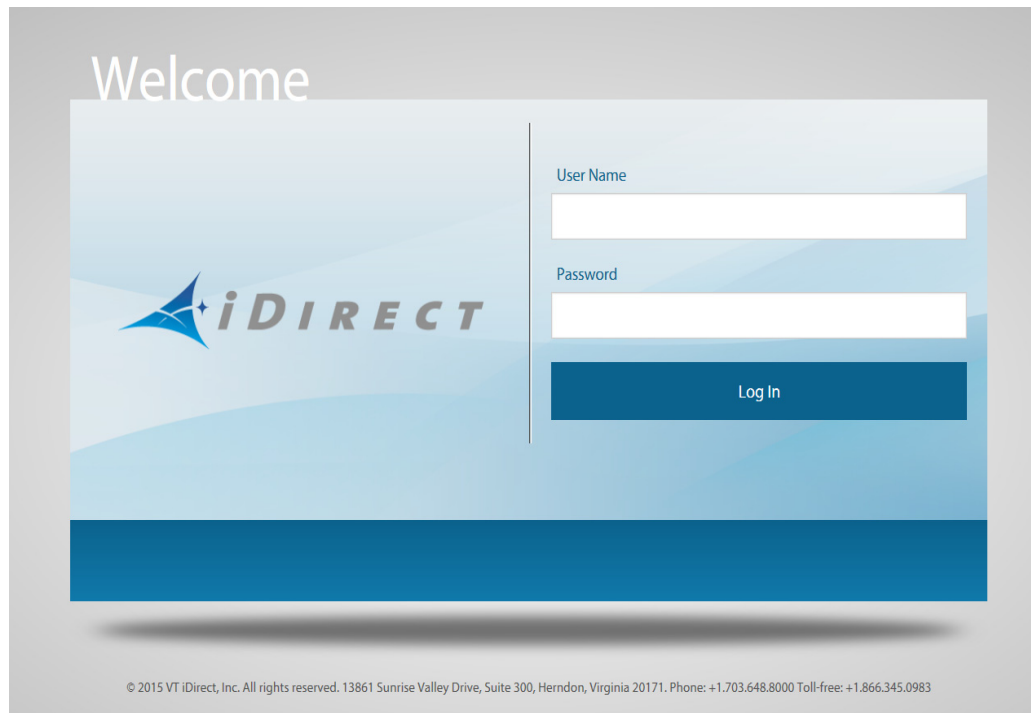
Welcome

iDIRECT

User Name

Password

Log In

© 2015 VT iDirect, Inc. All rights reserved. 13861 Sunrise Valley Drive, Suite 300, Herndon, Virginia 20171. Phone: +1.703.648.8000 Toll-free: +1.866.345.0983